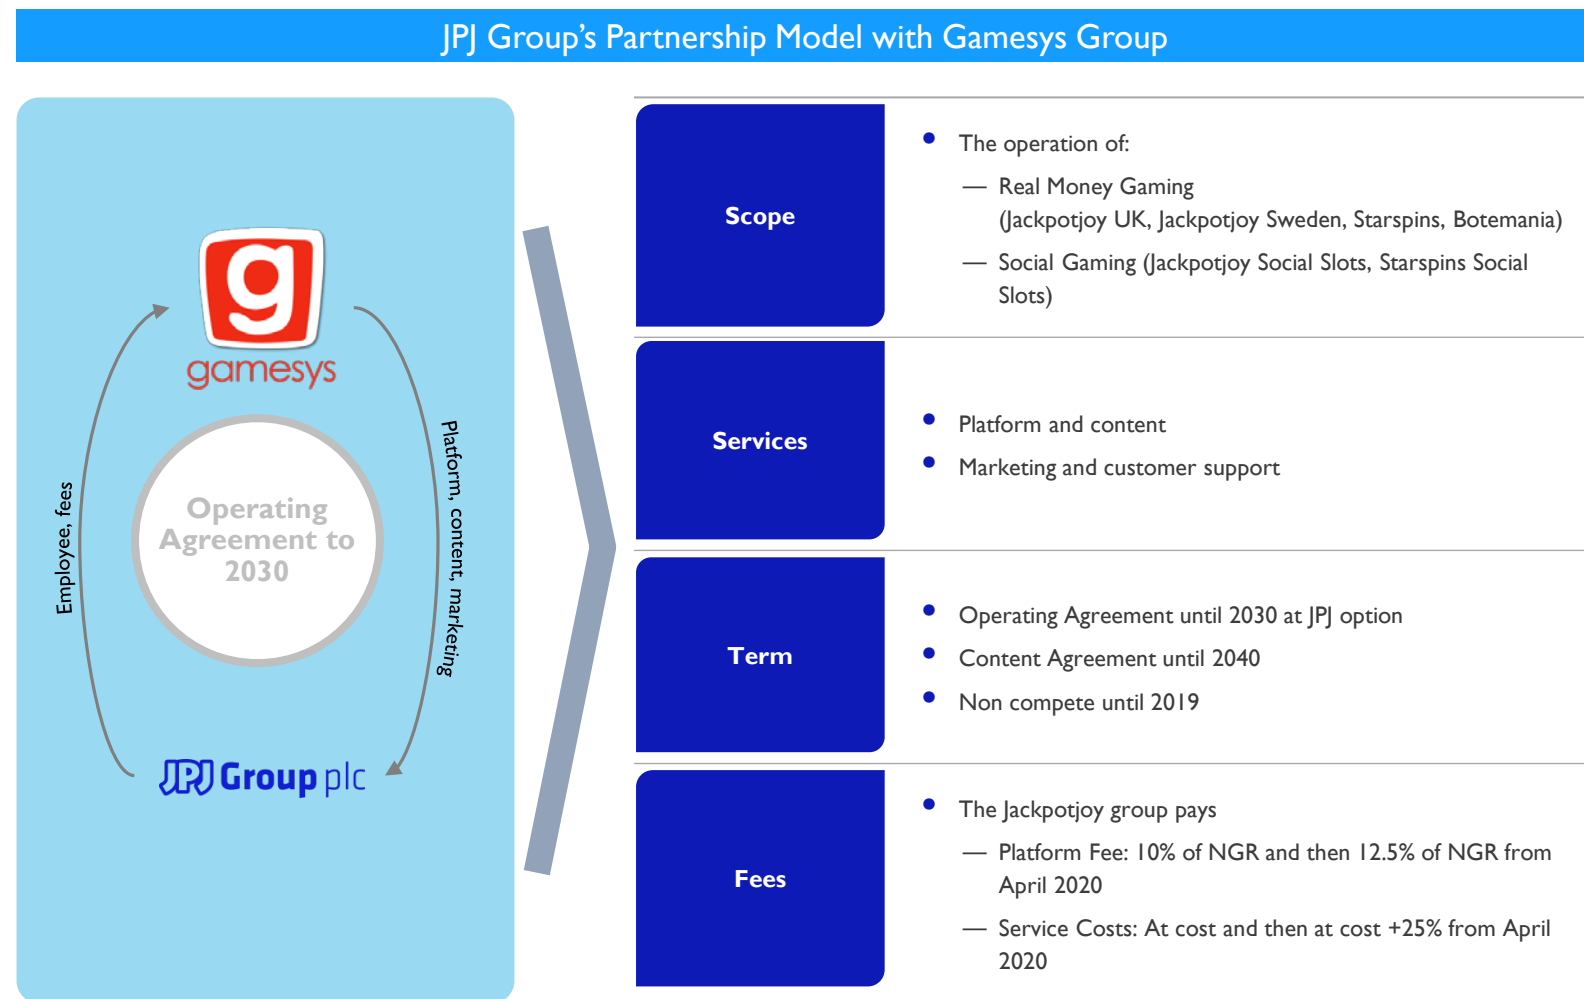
JPJ Group's Partnership Model with Gamesys Group

g
gamesys

Operating Agreement to 2030

Employee, fees

Platform, content, marketing

JPJ Group plc

Scope

- The operation of:
  — Real Money Gaming (Jackpotjoy UK, Jackpotjoy Sweden, Starspins, Botemania)
  — Social Gaming (Jackpotjoy Social Slots, Starspins Social Slots)

Services

- Platform and content
- Marketing and customer support

Term

- Operating Agreement until 2030 at JPJ option
- Content Agreement until 2040
- Non compete until 2019

Fees

- The Jackpotjoy group pays
  — Platform Fee: 10% of NGR and then 12.5% of NGR from April 2020
  — Service Costs: At cost and then at cost +25% from April 2020